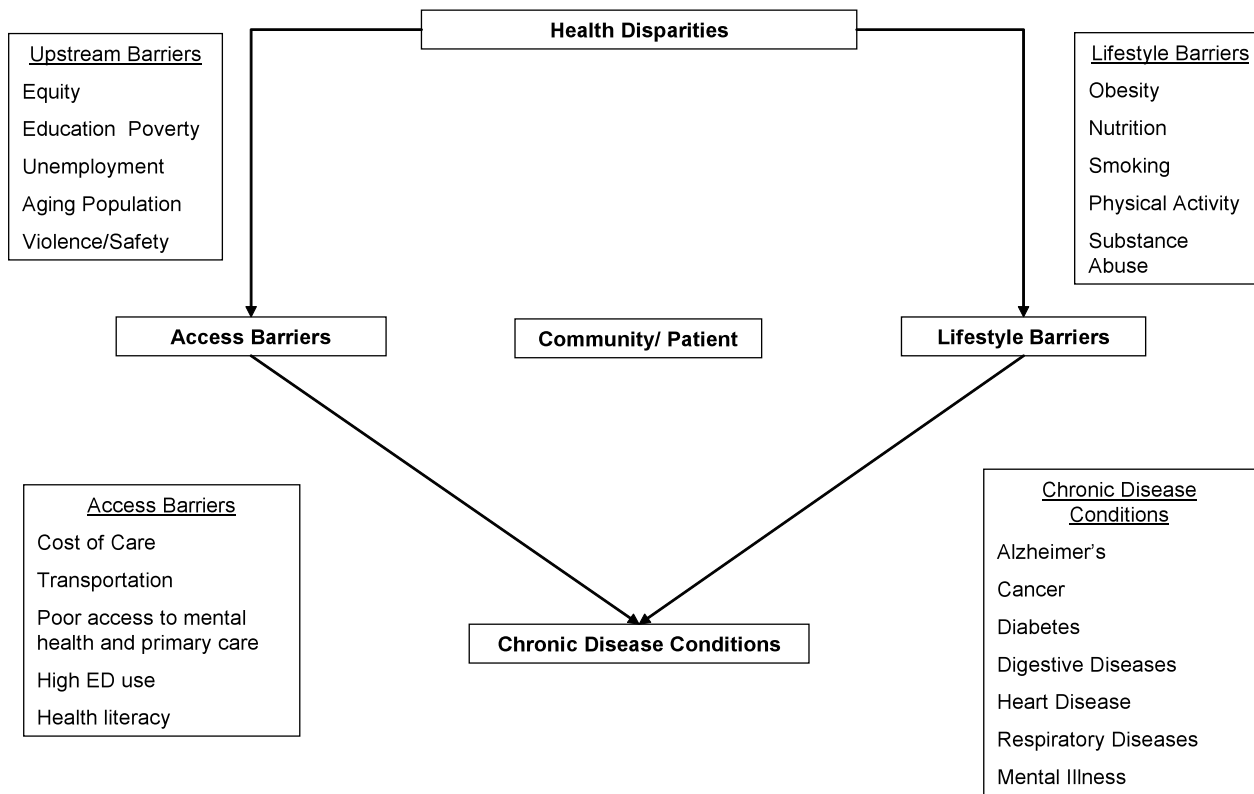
Health Disparities

Upstream Barriers
Equity
Education Poverty
Unemployment
Aging Population
Violence/Safety

Lifestyle Barriers
Obesity
Nutrition
Smoking
Physical Activity
Substance Abuse

Access Barriers

Community/ Patient

Lifestyle Barriers

Access Barriers
Cost of Care
Transportation
Poor access to mental health and primary care
High ED use
Health literacy

Chronic Disease Conditions

Chronic Disease Conditions
Alzheimer's
Cancer
Diabetes
Digestive Diseases
Heart Disease
Respiratory Diseases
Mental Illness